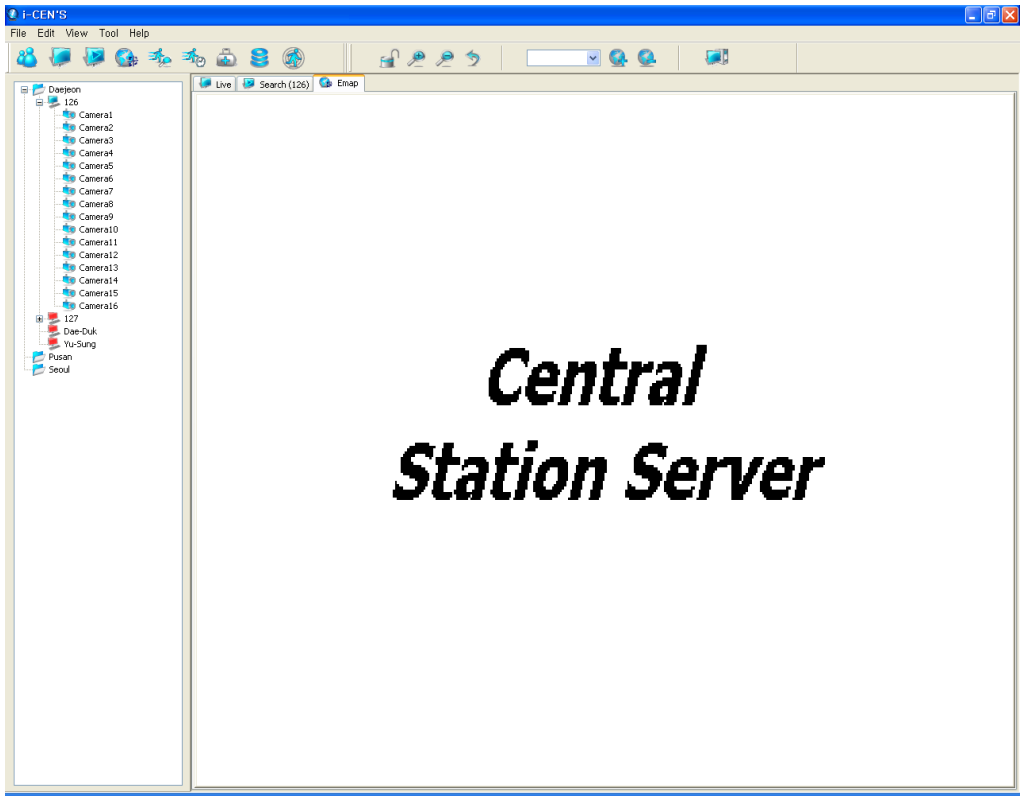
i-CEN'S

File Edit View Tool Help

Daejeon
126
Camera1
Camera2
Camera3
Camera4
Camera5
Camera6
Camera7
Camera8
Camera9
Camera10
Camera11
Camera12
Camera13
Camera14
Camera15
Camera16
127
Dae-Duk
Yu-Sung
Pusan
Seoul

Live
Search (126)
Emap

Central
Station Server